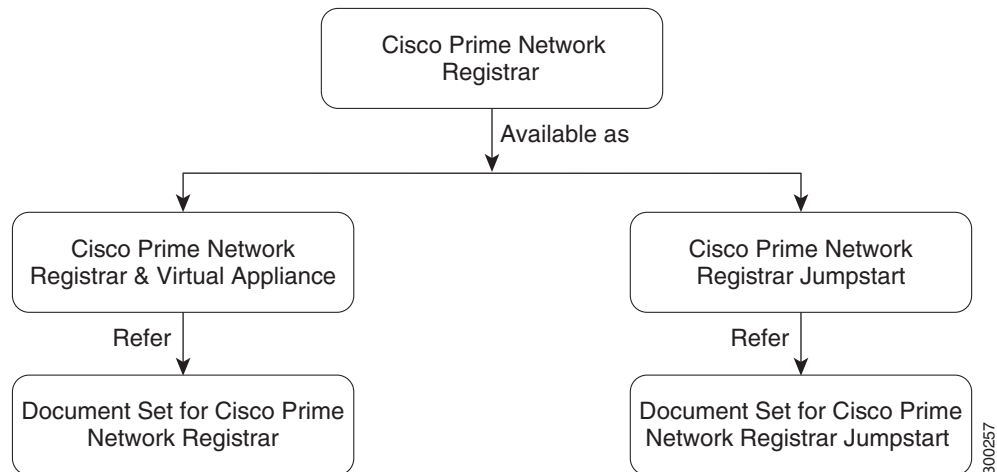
Cisco Prime Network Registrar

Available as

Cisco Prime Network Registrar & Virtual Appliance

Refer

Document Set for Cisco Prime Network Registrar

Cisco Prime Network Registrar Jumpstart

Refer

Document Set for Cisco Prime Network Registrar Jumpstart

300257